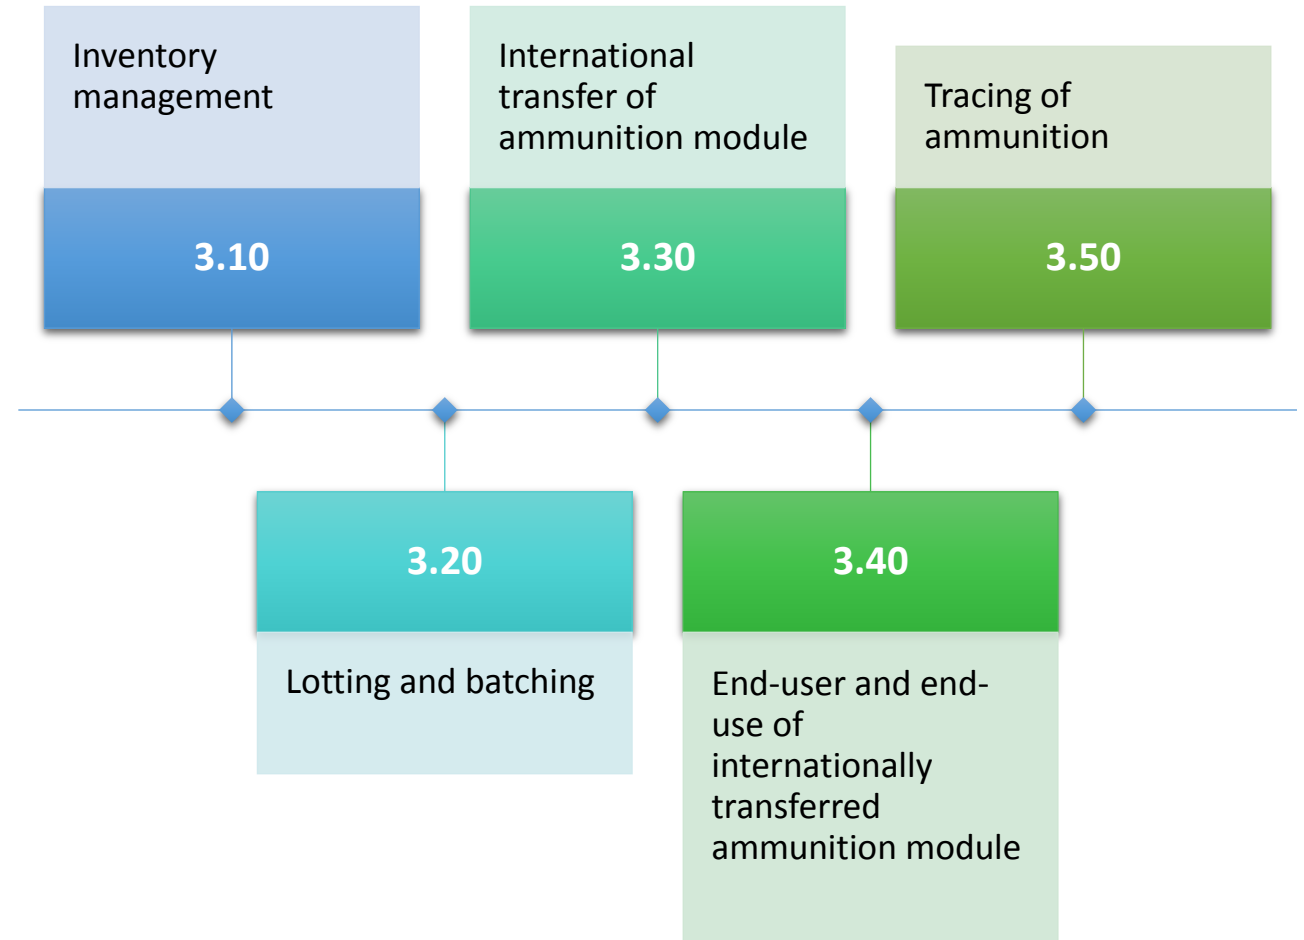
Inventory management

3.10

International transfer of ammunition module

3.30

Tracing of ammunition

3.50

3.20

Lotting and batching

3.40

End-user and end-use of internationally transferred ammunition module